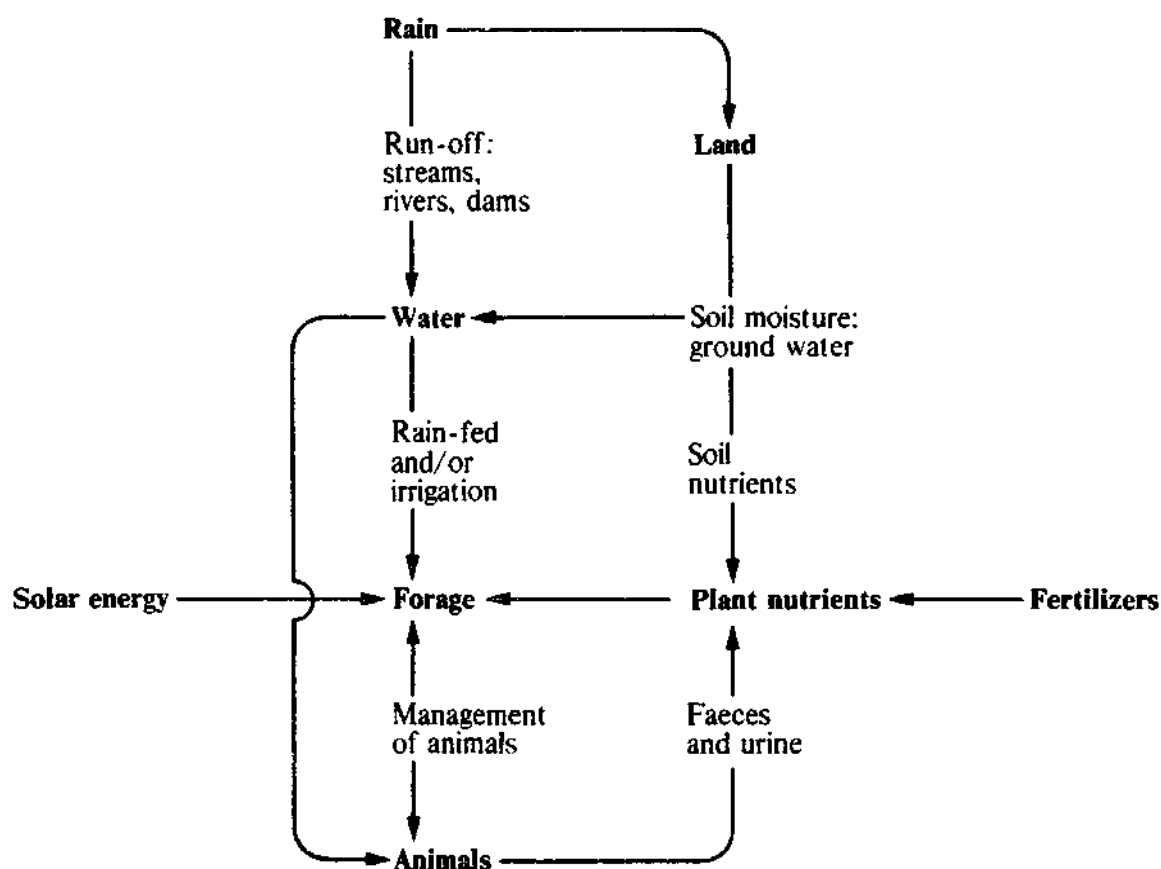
Rain

Land

Run-off: streams, rivers, dams

Water

Soil moisture: ground water

Rain-fed and/or irrigation

Soil nutrients

Solar energy

Forage

Plant nutrients

Fertilizers

Management of animals

Faeces and urine

Animals